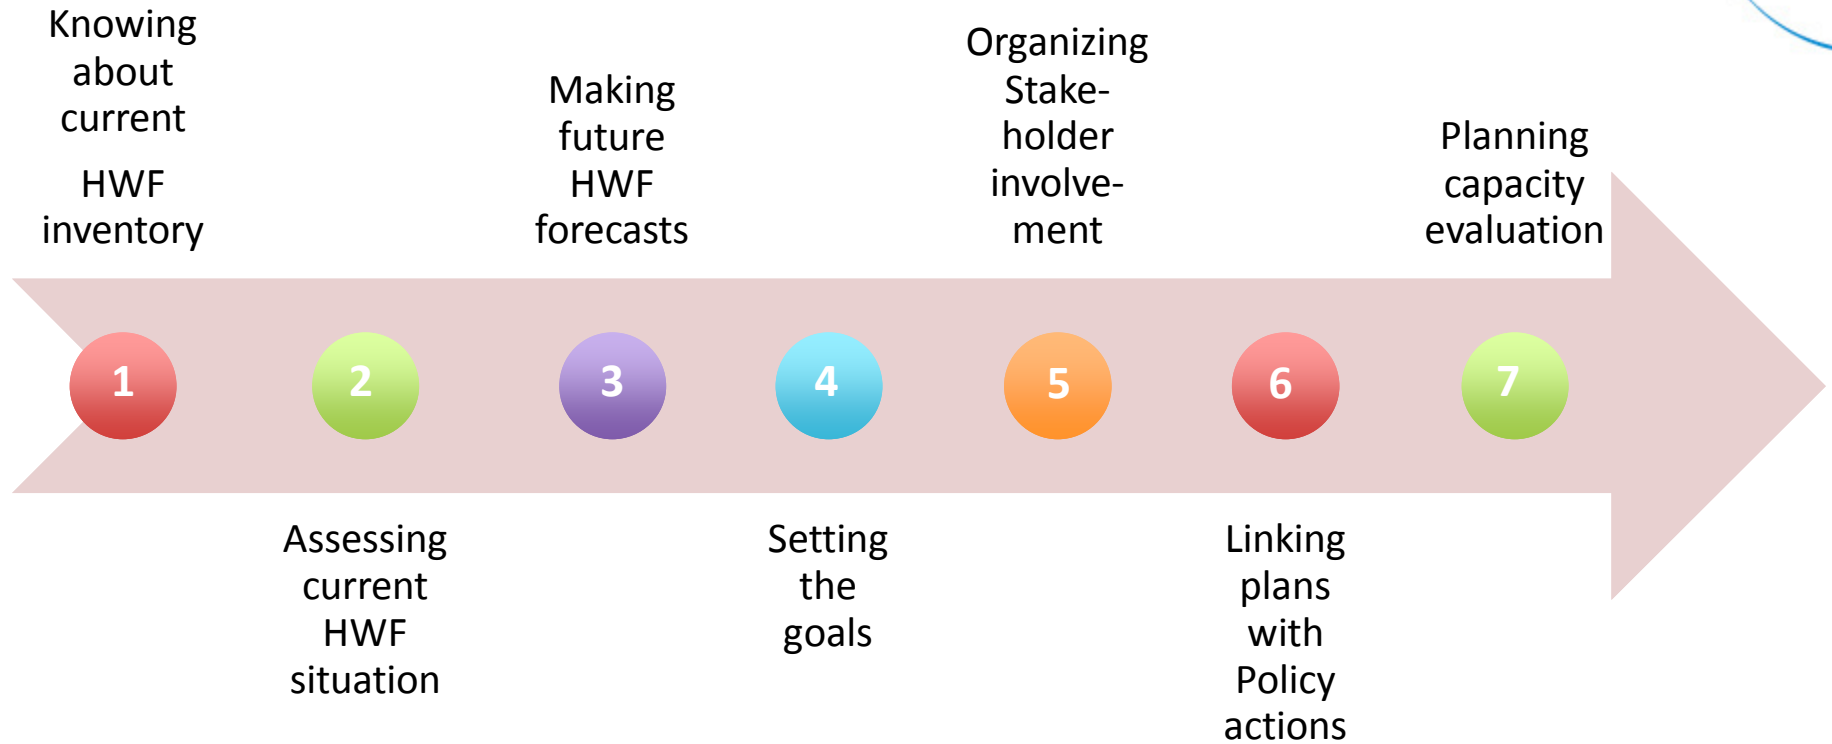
Knowing about current

HWF inventory

Making future HWF forecasts

Organizing Stakeholder involvement

Planning capacity evaluation

1

2

3

4

5

6

7

Assessing current HWF situation

Setting the goals

Linking plans with Policy actions